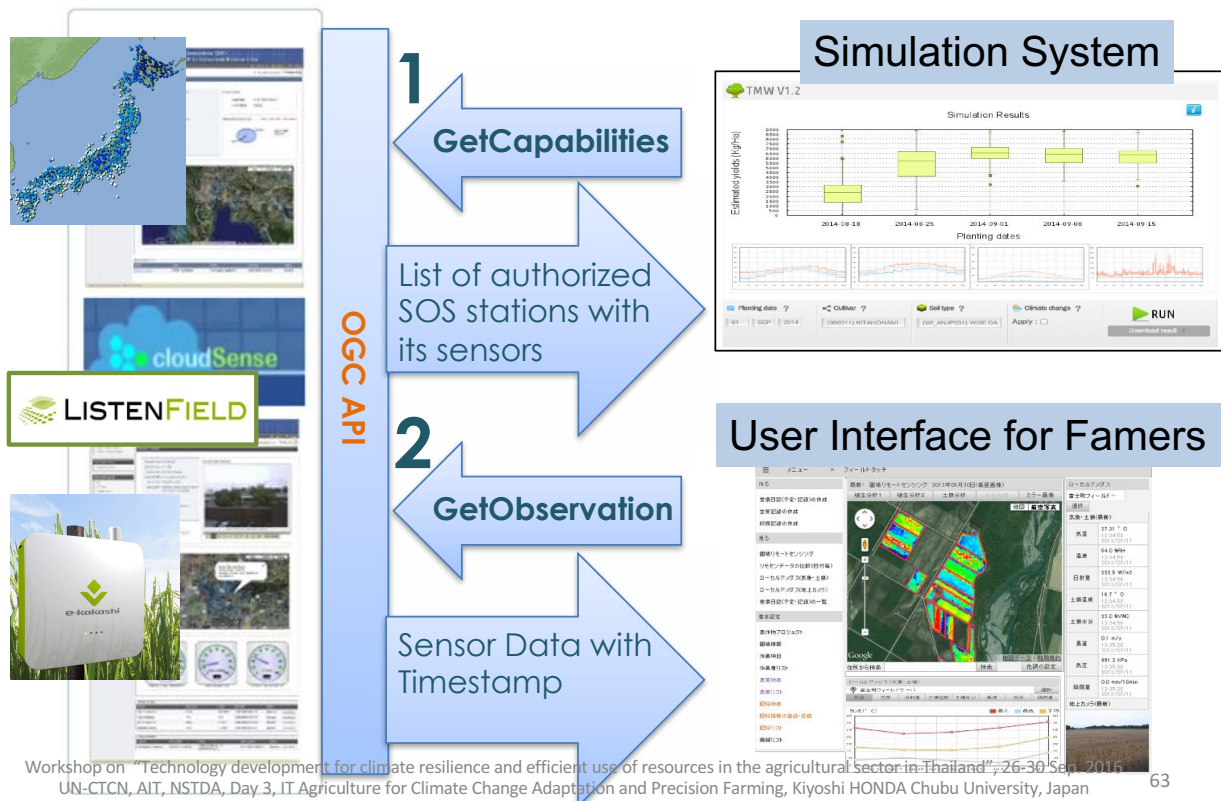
Simulation System

TMW V1.2

Simulation Results

Estimated yields (kg/ha)

2014-08-18 2014-08-25 2014-09-01 2014-09-08 2014-09-15

Planting dates

Planting date Cultivar Soil type Climate change

RUN

Download result

1

GetCapabilities

List of authorized SOS stations with its sensors

OGC API

cloudSense

LISTENFIELD

e-kakashi

2

GetObservation

Sensor Data with Timestamp

User Interface for Famers

Google

Workshop on "Technology development for climate resilience and efficient use of resources in the agricultural sector in Thailand", 26-30 Sep. 2016
UN-CTCN, AIT, NSTDA, Day 3, IT Agriculture for Climate Change Adaptation and Precision Farming, Kiyoshi HONDA Chubu University, Japan

63